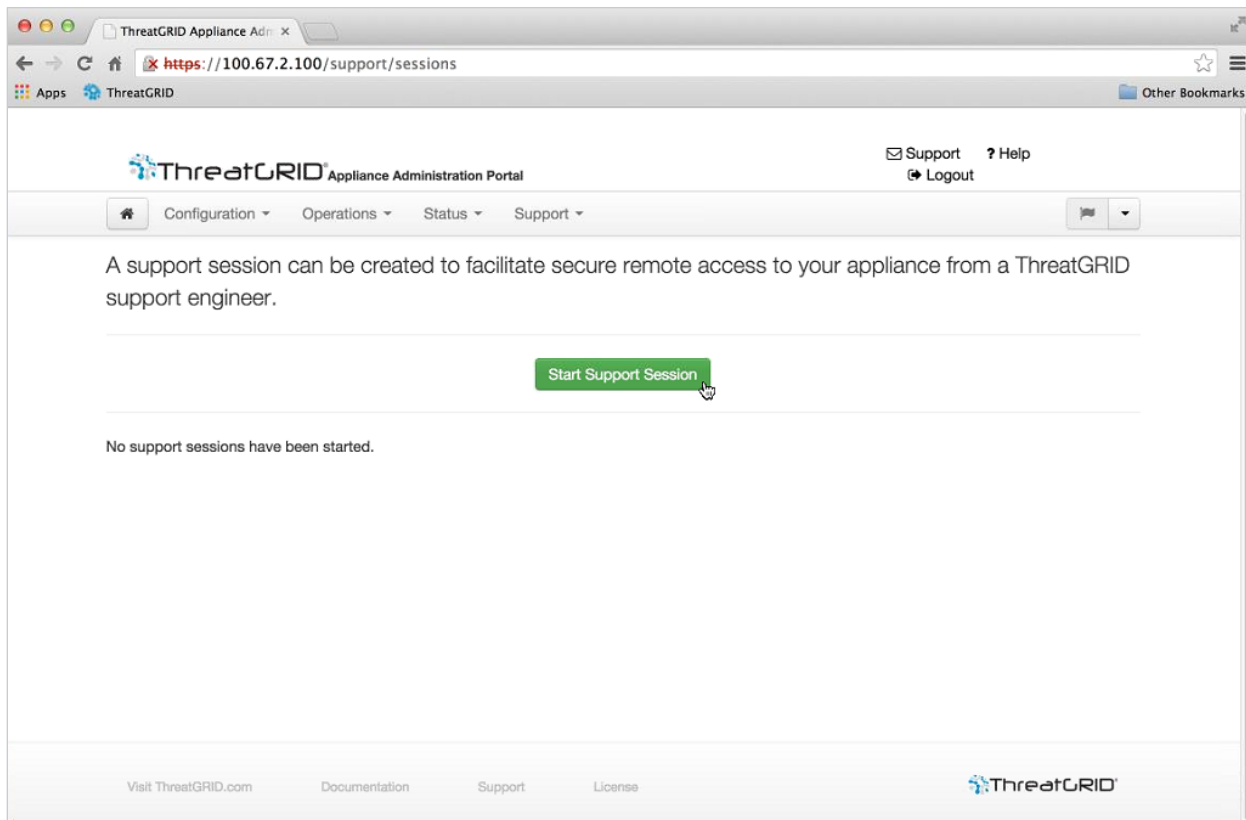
ThreatGRID Appliance Adm ×

https://100.67.2.100/support/sessions

Apps ThreatGRID Other Bookmarks

ThreatGRID Appliance Administration Portal

Support ? Help
Logout

Configuration ▾ Operations ▾ Status ▾ Support ▾

A support session can be created to facilitate secure remote access to your appliance from a ThreatGRID support engineer.

Start Support Session

No support sessions have been started.

Visit ThreatGRID.com Documentation Support License

ThreatGRID